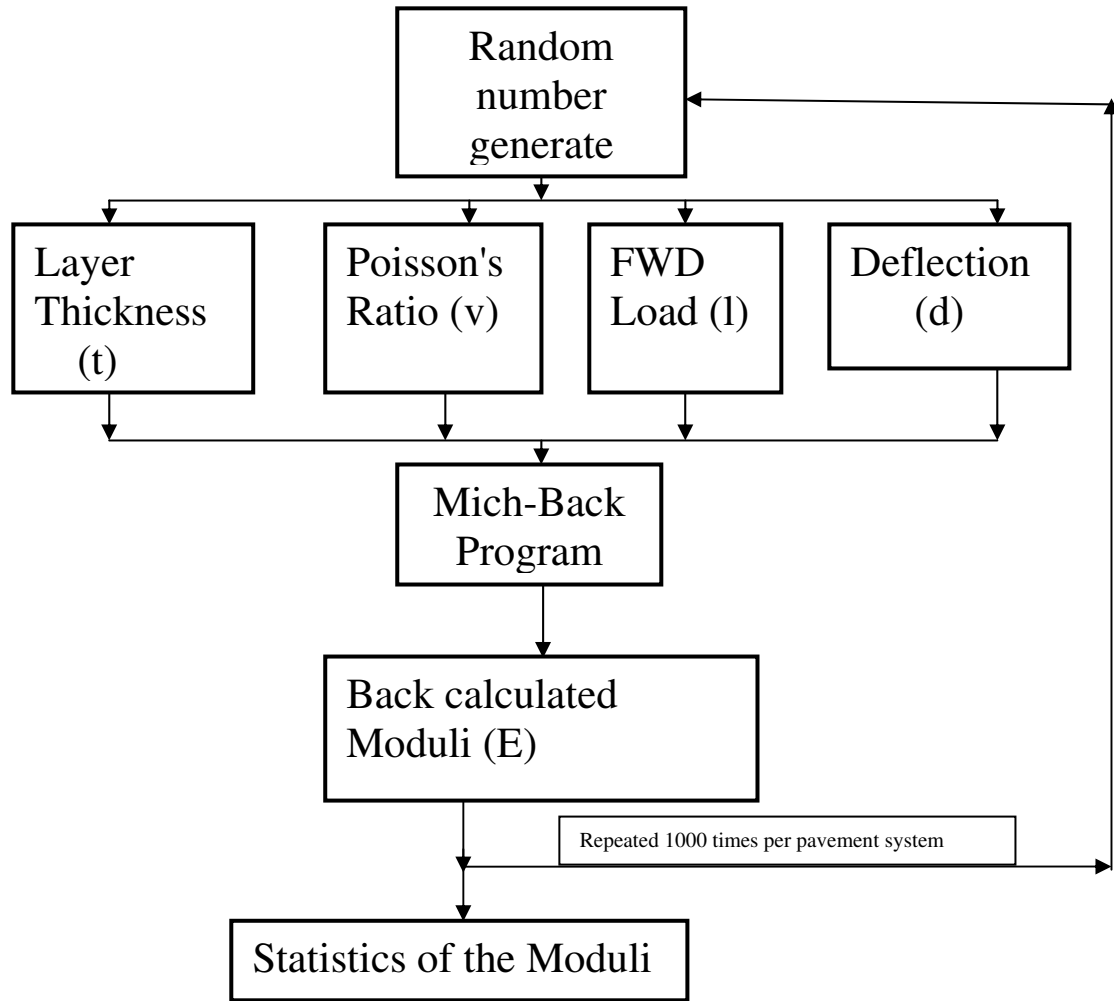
Random number generate

Layer Thickness (t)

Poisson's Ratio (v)

FWD Load (l)

Deflection (d)

Mich-Back Program

Back calculated Moduli (E)

Repeated 1000 times per pavement system

Statistics of the Moduli